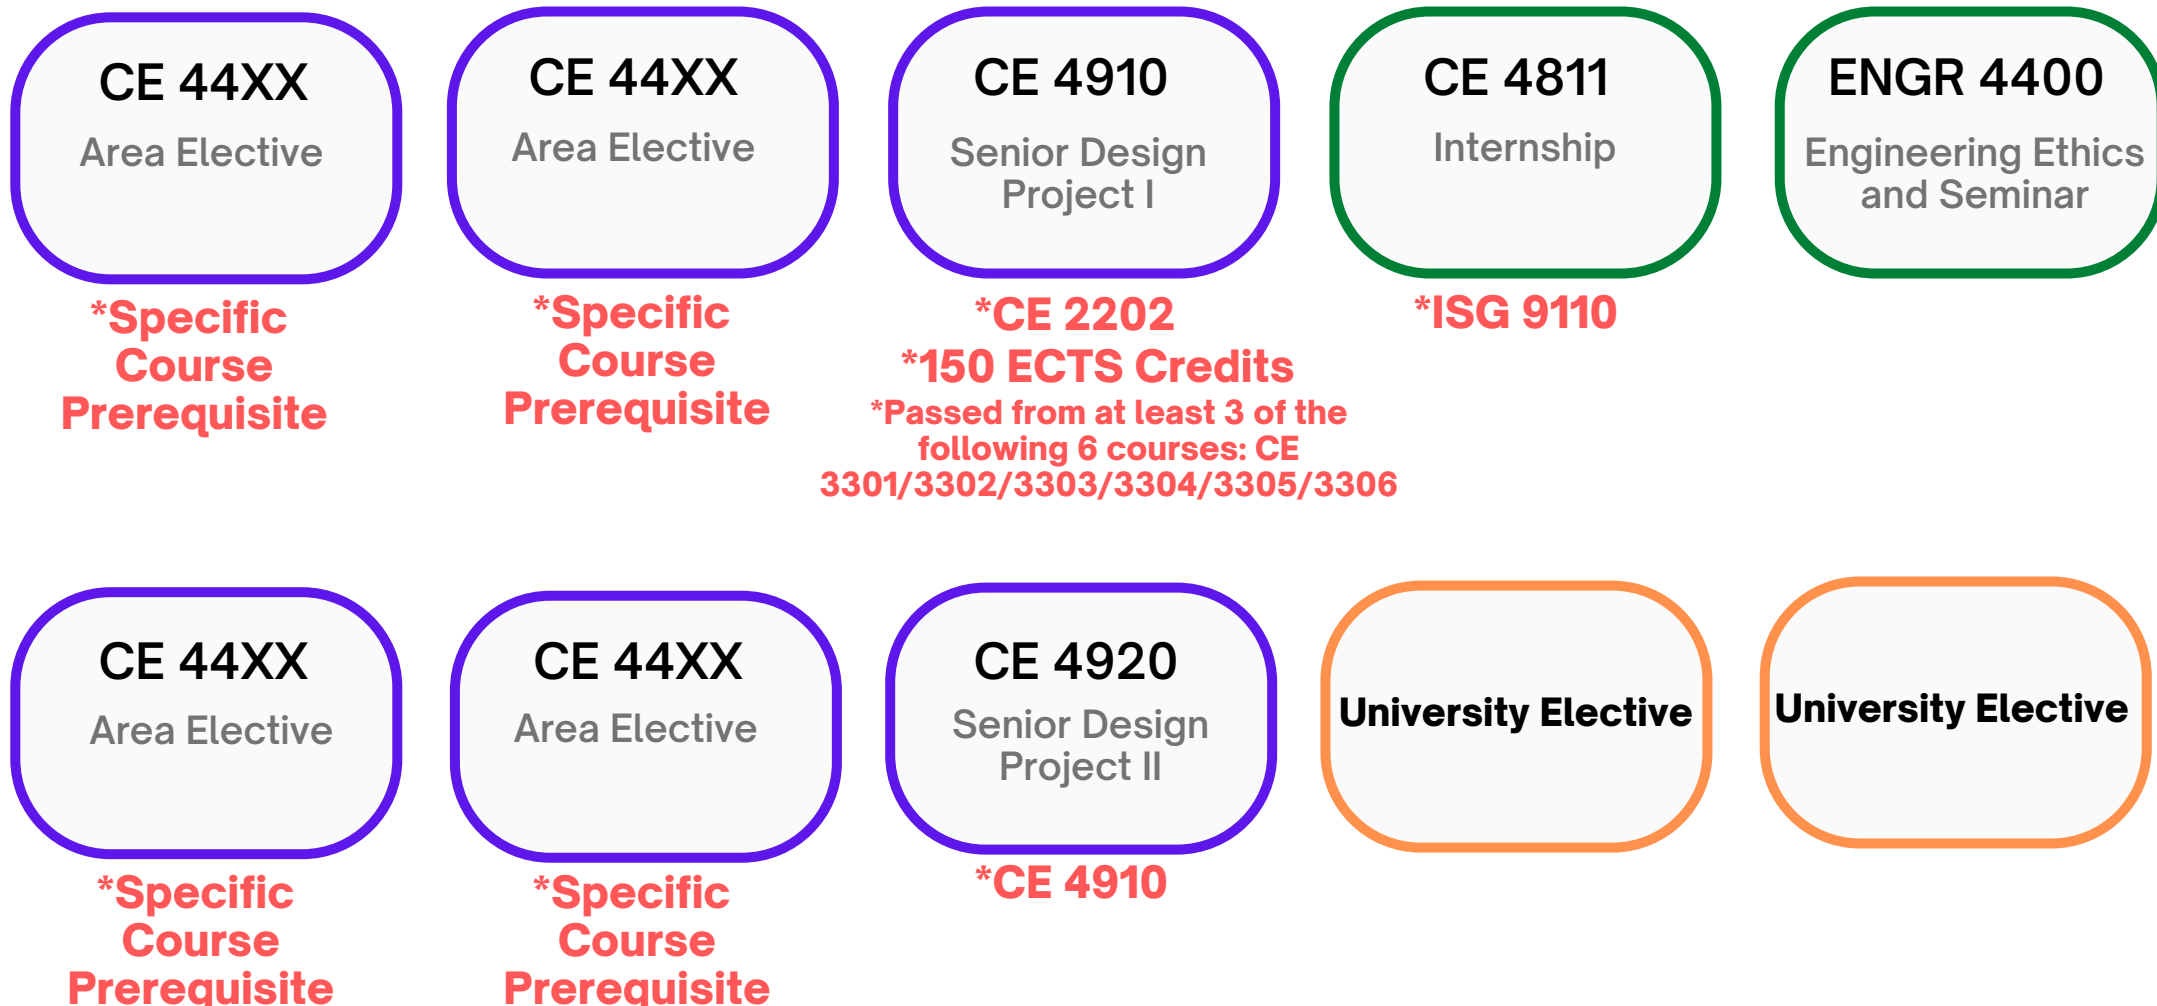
CE 44XX
Area Elective

*Specific Course Prerequisite

CE 44XX
Area Elective

*Specific Course Prerequisite

CE 4910
Senior Design Project I

*CE 2202
*150 ECTS Credits
*Passed from at least 3 of the following 6 courses: CE 3301/3302/3303/3304/3305/3306

CE 4811
Internship

*ISG 9110

ENGR 4400
Engineering Ethics and Seminar

CE 44XX
Area Elective

*Specific Course Prerequisite

CE 44XX
Area Elective

*Specific Course Prerequisite

CE 4920
Senior Design Project II

*CE 4910

University Elective

University Elective